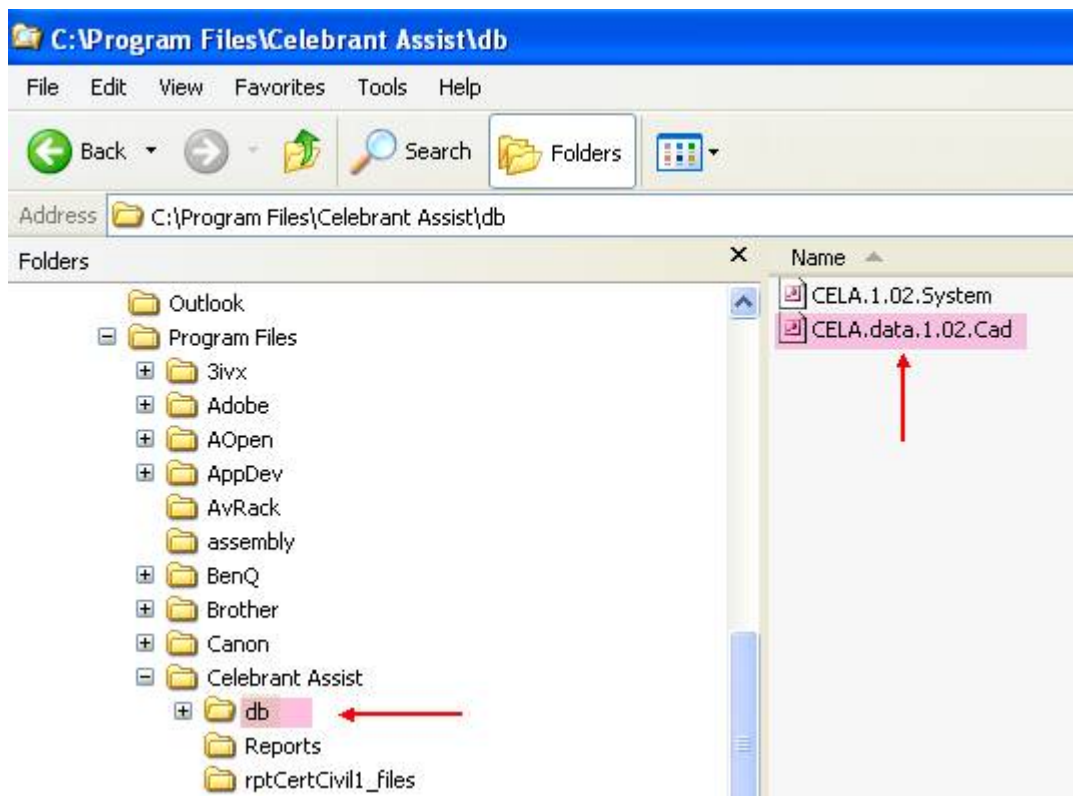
C:\Program Files\Celebrant Assist\db

File Edit View Favorites Tools Help

Back Search Folders

Address C:\Program Files\Celebrant Assist\db

Folders ×

Outlook
Program Files
3ivx
Adobe
AOpen
AppDev
AvRack
assembly
BenQ
Brother
Canon
Celebrant Assist
db
Reports
rptCertCivil1_files

Name
CELA.1.02.System
CELA.data.1.02.Cad